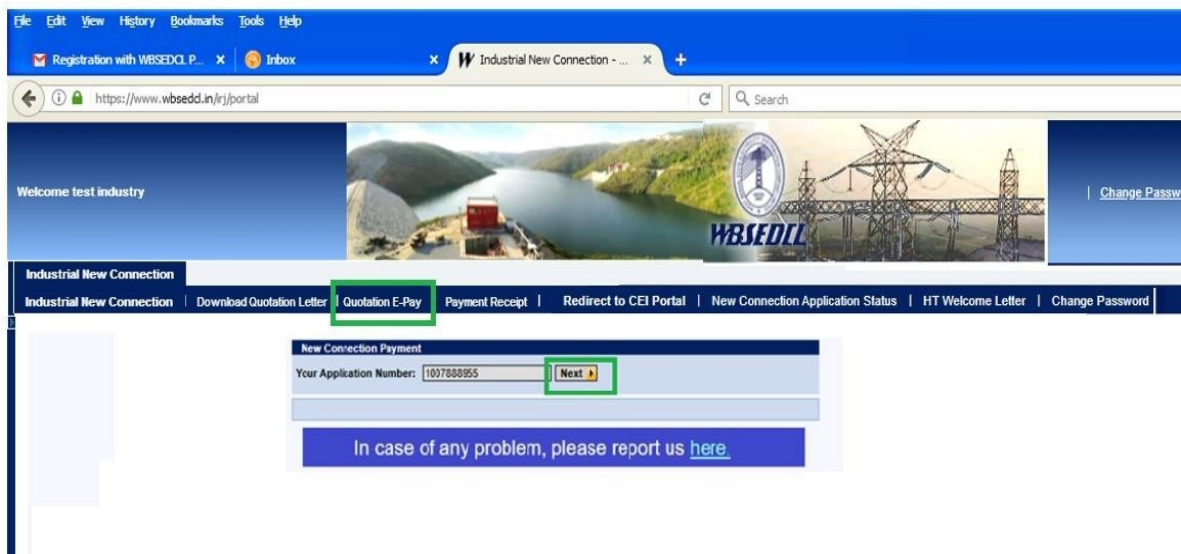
File Edit View History Bookmarks Tools Help

Registration with WBSEDCL P... × Inbox × Industrial New Connection - ... × +

https://www.wbsedcl.in/irj/portal

Search

Welcome test industry

WBSEDCL

| Change Passw

Industrial New Connection

Industrial New Connection | Download Quotation Letter | Quotation E-Pay | Payment Receipt | Redirect to CEI Portal | New Connection Application Status | HT Welcome Letter | Change Password

New Connection Payment

Your Application Number: 1007888955 Next

In case of any problem, please report us here